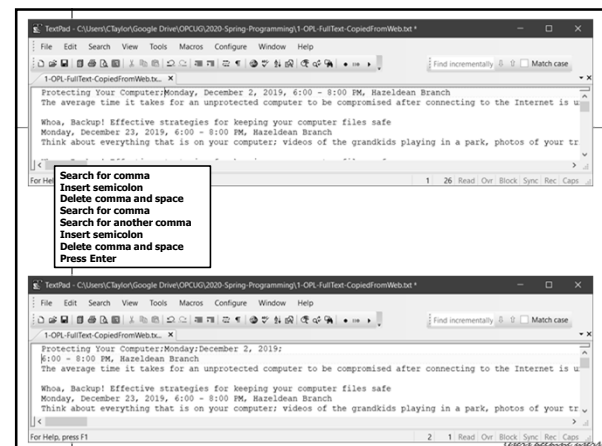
TextPad - C:\Users\CTaylor\Google Drive\OPCUG\2020-Spring-Programming\1-OPL-FullText-CopiedFromWeb.txt *

File Edit Search View Tools Macros Configure Window Help

Find incrementally Match case

1-OPL-FullText-CopiedFromWeb.tx... ×

Protecting Your Computer;Monday, December 2, 2019, 6:00 - 8:00 PM, Hazeldean Branch
The average time it takes for an unprotected computer to be compromised after connecting to the Internet is u

Whoa, Backup! Effective strategies for keeping your computer files safe
Monday, December 23, 2019, 6:00 - 8:00 PM, Hazeldean Branch
Think about everything that is on your computer; videos of the grandkids playing in a park, photos of your tr

For He

1 26 Read Ovr Block Sync Rec Caps

Search for comma
Insert semicolon
Delete comma and space
Search for comma
Search for another comma
Insert semicolon
Delete comma and space
Press Enter

TextPad - C:\Users\CTaylor\Google Drive\OPCUG\2020-Spring-Programming\1-OPL-FullText-CopiedFromWeb.txt *

File Edit Search View Tools Macros Configure Window Help

Find incrementally Match case

1-OPL-FullText-CopiedFromWeb.tx... ×

Protecting Your Computer;Monday;December 2, 2019;
6:00 - 8:00 PM, Hazeldean Branch
The average time it takes for an unprotected computer to be compromised after connecting to the Internet is u

Whoa, Backup! Effective strategies for keeping your computer files safe
Monday, December 23, 2019, 6:00 - 8:00 PM, Hazeldean Branch
Think about everything that is on your computer; videos of the grandkids playing in a park, photos of your tr

For Help, press F1

2 1 Read Ovr Block Sync Rec Caps